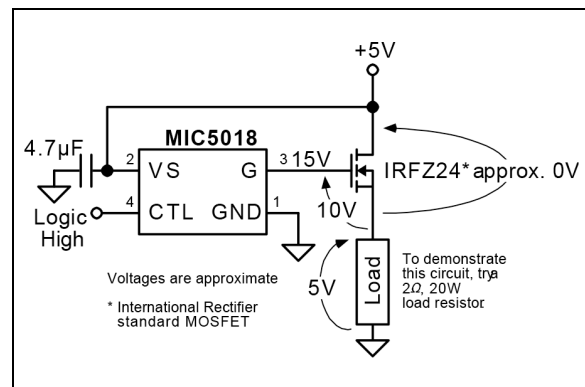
+5V

4.7µF

MIC5018

2 VS

G 3

15V

IRFZ24*

approx. 0V

Logic High

4 CTL

GND 1

10V

Voltages are approximate

* International Rectifier standard MOSFET

5V

Load

To demonstrate this circuit, trya 2Ω, 20W load resistor